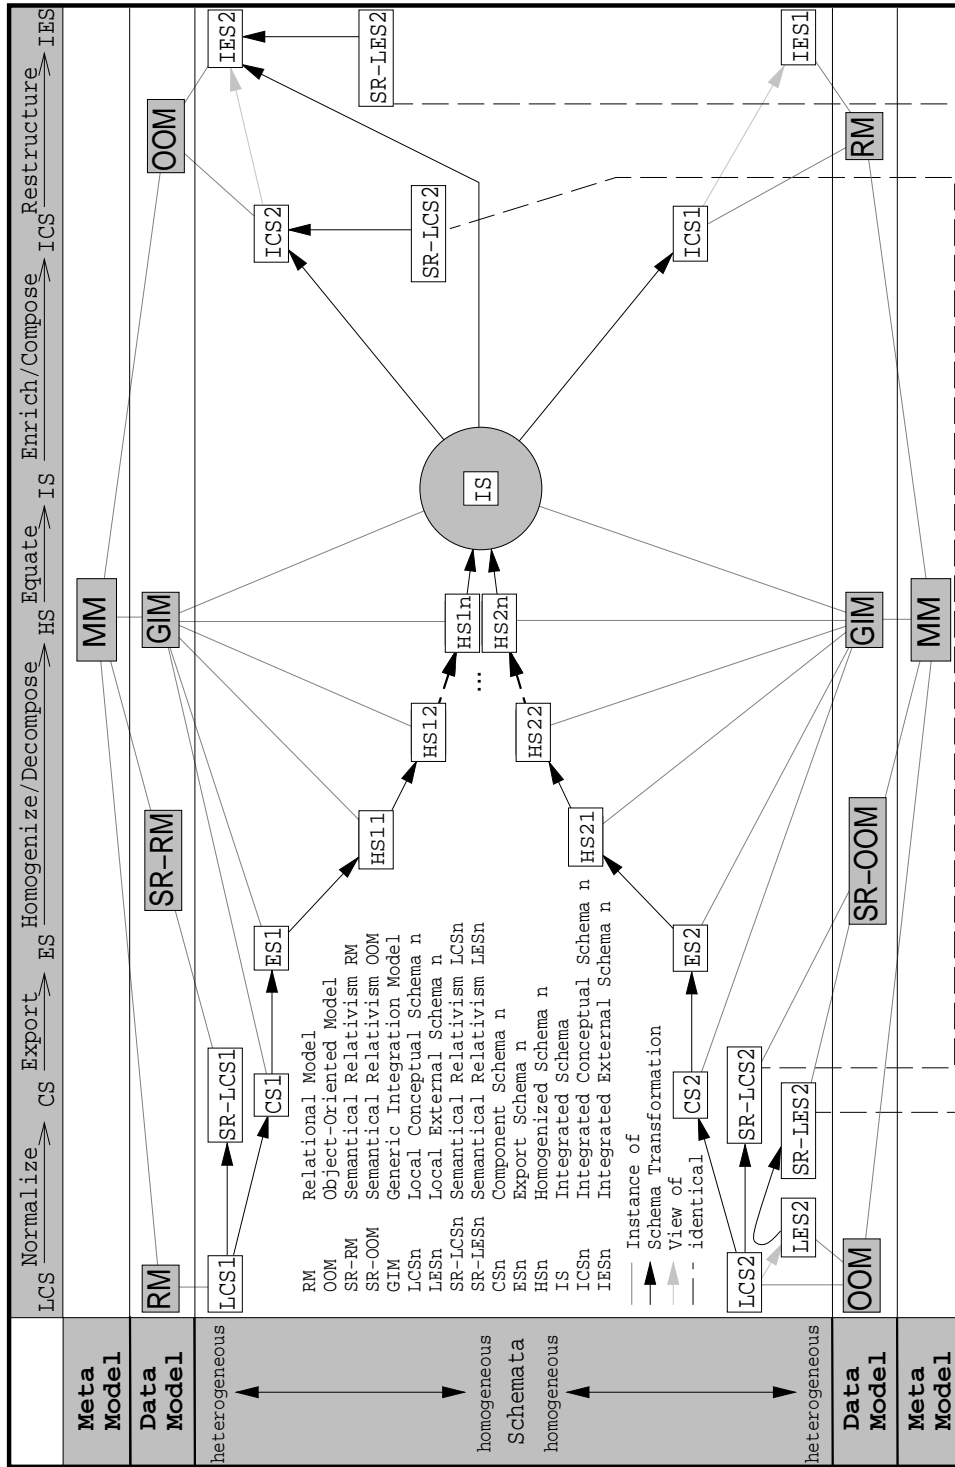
LCS Normalize CS Export ES Homogenize/Decompose HS Equate IS Enrich/Compose ICS Restructure IES

Meta Model

Data Model

heterogeneous

homogeneous

Schemata

homogeneous

heterogeneous

Data Model

Meta Model

MM

RM

SR-RM

GIM

OOM

LCS1

SR-LCS1

CS1

ES1

HS11

HS12

HS1n

...

HS2n

HS22

HS21

IS

ICS2

SR-LCS2

IES2

SR-LES2

ICS1

RM

IES1

GIM

MM

SR-OOM

OOM

LCS2

LES2

SR-LES2

SR-LCS2

CS2

ES2

| | |
|---|---|
| RM | Relational Model |
| OOM | Object-Oriented Model |
| SR-RM | Semantical Relativism RM |
| SR-OOM | Semantical Relativism OOM |
| GIM | Generic Integration Model |
| LCSn | Local Conceptual Schema n |
| LESn | Local External Schema n |
| SR-LCSn | Semantical Relativism LCSn |
| SR-LESn | Semantical Relativism LESn |
| CSn | Component Schema n |
| ESn | Export Schema n |
| HSn | Homogenized Schema n |
| IS | Integrated Schema |
| ICSn | Integrated Conceptual Schema n |
| IESn | Integrated External Schema n |

Instance of
Schema Transformation
View of
identical